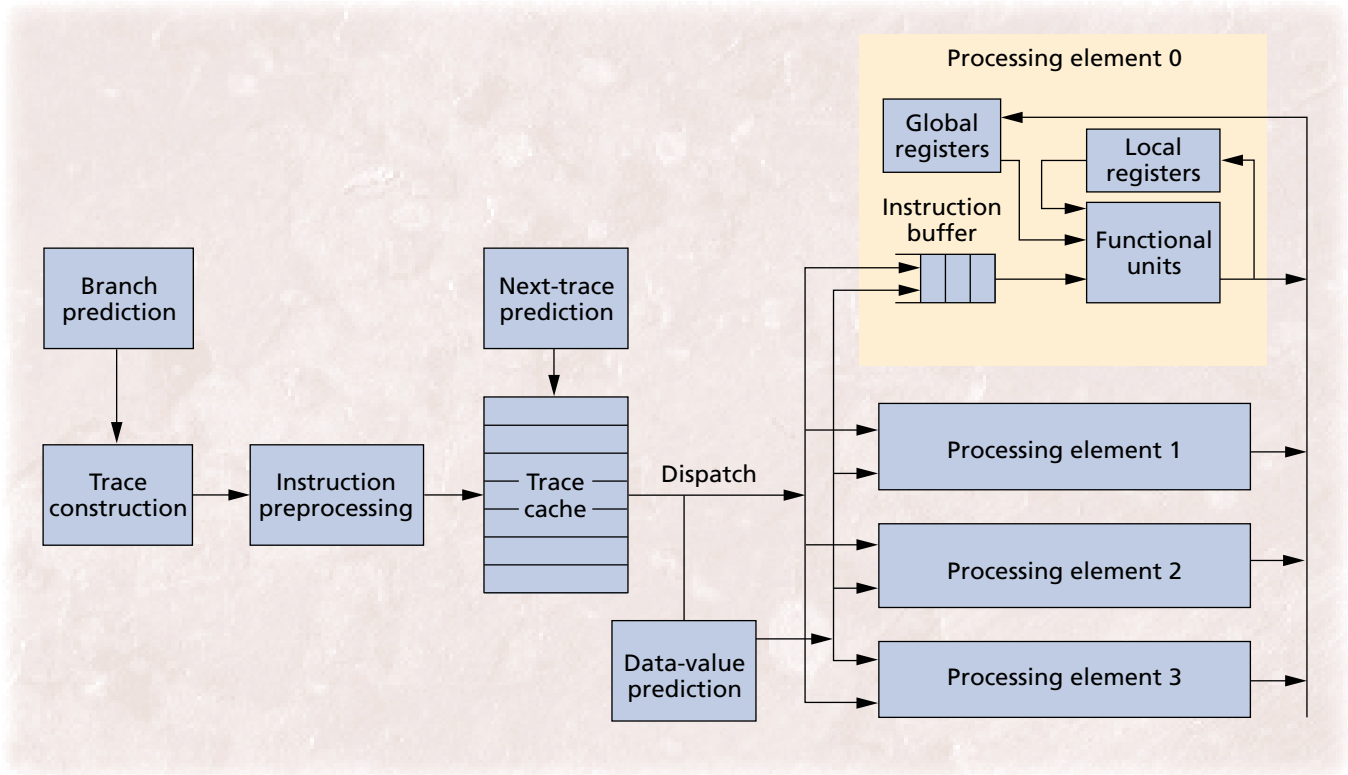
Processing element 0

Global registers

Local registers

Instruction buffer

Functional units

Branch prediction

Next-trace prediction

Trace construction

Instruction preprocessing

Trace cache

Dispatch

Processing element 1

Processing element 2

Data-value prediction

Processing element 3